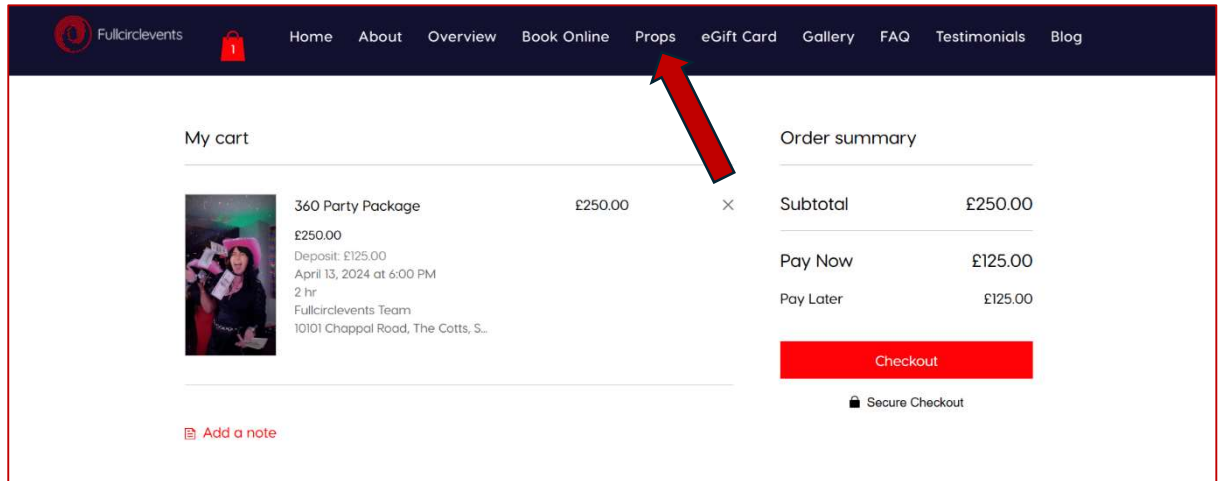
Fullcirclevents

1

Home About Overview Book Online Props eGift Card Gallery FAQ Testimonials Blog

My cart

360 Party Package

£250.00

£250.00
Deposit: £125.00
April 13, 2024 at 6:00 PM
2 hr
Fullcirclevents Team
10101 Chappal Road, The Cotts, S...

Add a note

Order summary

Subtotal £250.00

Pay Now £125.00

Pay Later £125.00

Checkout

Secure Checkout